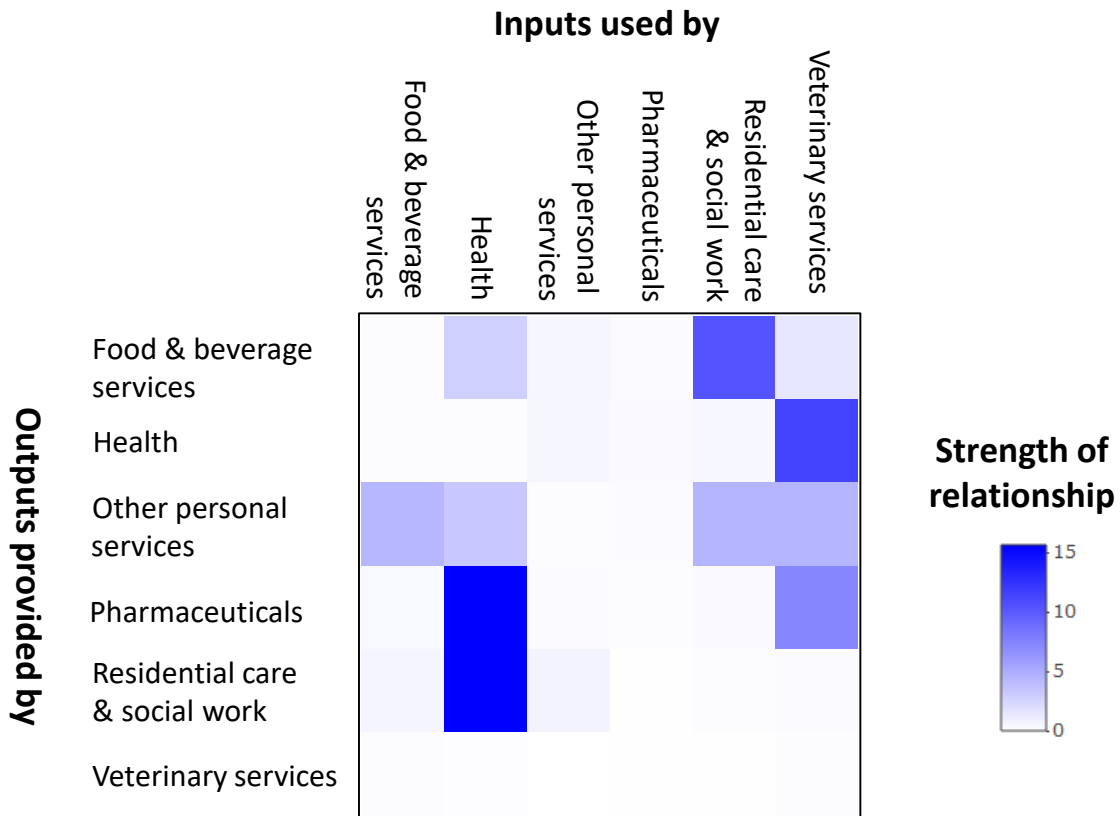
Inputs used by

Food & beverage services

Health

Other personal services

Pharmaceuticals

Residential care & social work

Veterinary services

Outputs provided by

Food & beverage services

Health

Other personal services

Pharmaceuticals

Residential care & social work

Veterinary services

Strength of relationship

15

10

5

0